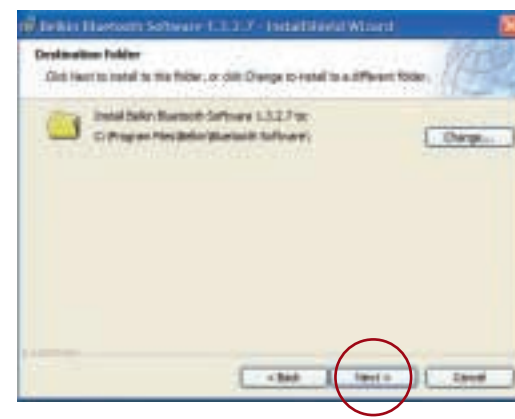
Belkin Bluetooth Software 1.3.2.7 - InstallShield Wizard

Destination Folder

Click Next to install to this folder, or click Change to install to a different folder.

Install Belkin Bluetooth Software 1.3.2.7 to:
C:\Program Files\Belkin\Bluetooth Software\

Change...

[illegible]

< Back
Next >
Cancel